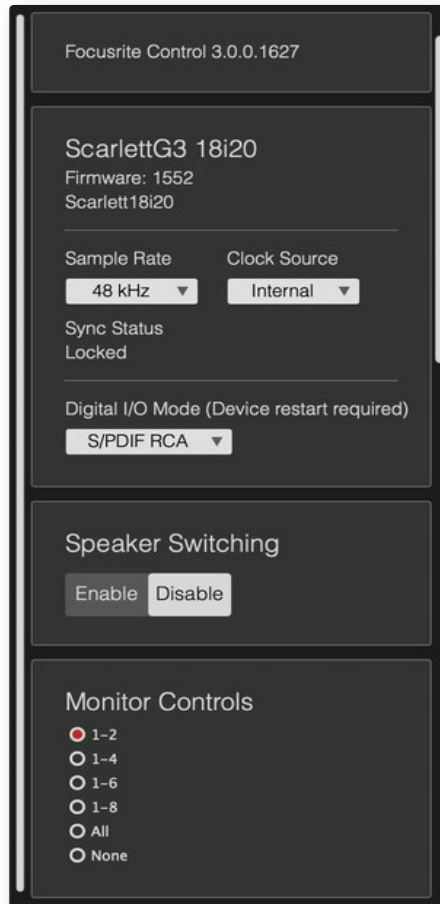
Focusrite Control 3.0.0.1627

ScarlettG3 18i20
Firmware: 1552
Scarlett18i20

Sample Rate
48 kHz ▼

Clock Source
Internal ▼

Sync Status
Locked

Digital I/O Mode (Device restart required)
S/PDIF RCA ▼

Speaker Switching

Enable Disable

Monitor Controls

1-2
1-4
1-6
1-8
All
None